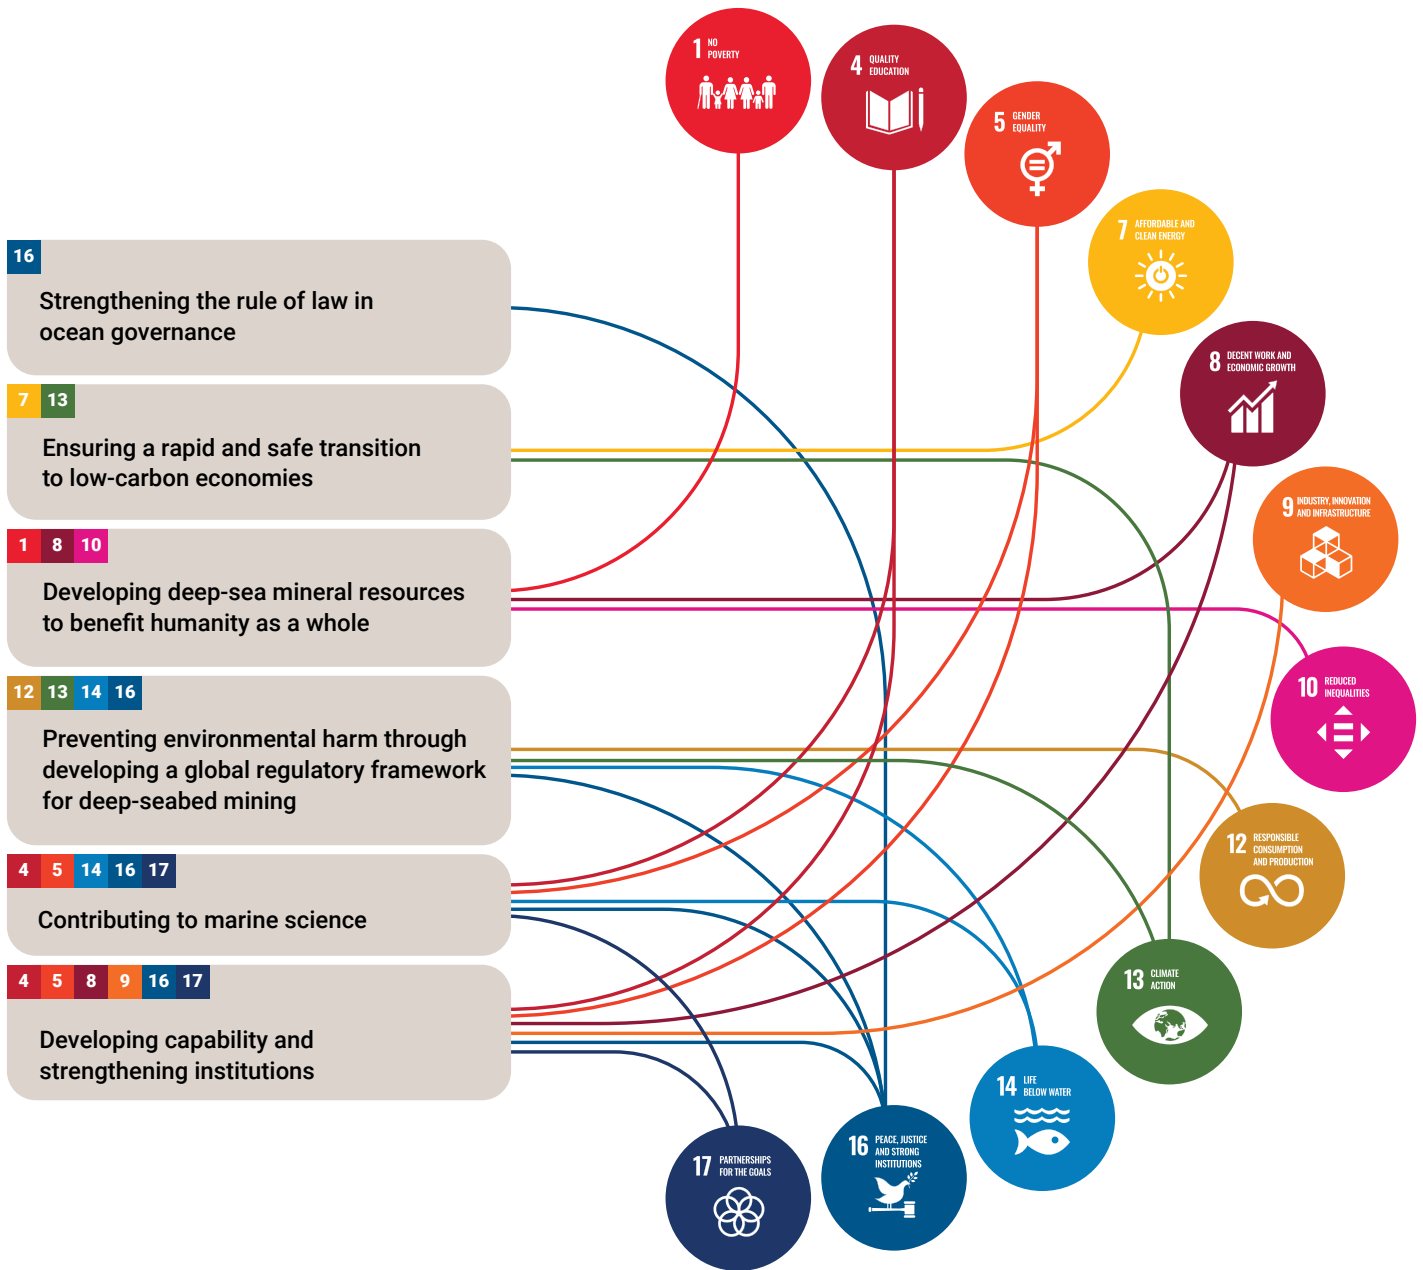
1 NO POVERTY

4 QUALITY EDUCATION

5 GENDER EQUALITY

7 AFFORDABLE AND CLEAN ENERGY

8 DECENT WORK AND ECONOMIC GROWTH

9 INDUSTRY, INNOVATION AND INFRASTRUCTURE

10 REDUCED INEQUALITIES

12 RESPONSIBLE CONSUMPTION AND PRODUCTION

13 CLIMATE ACTION

14 LIFE BELOW WATER

16 PEACE, JUSTICE AND STRONG INSTITUTIONS

17 PARTNERSHIPS FOR THE GOALS

16
Strengthening the rule of law in ocean governance

7 13
Ensuring a rapid and safe transition to low-carbon economies

1 8 10
Developing deep-sea mineral resources to benefit humanity as a whole

12 13 14 16
Preventing environmental harm through developing a global regulatory framework for deep-seabed mining

4 5 14 16 17
Contributing to marine science

4 5 8 9 16 17
Developing capability and strengthening institutions